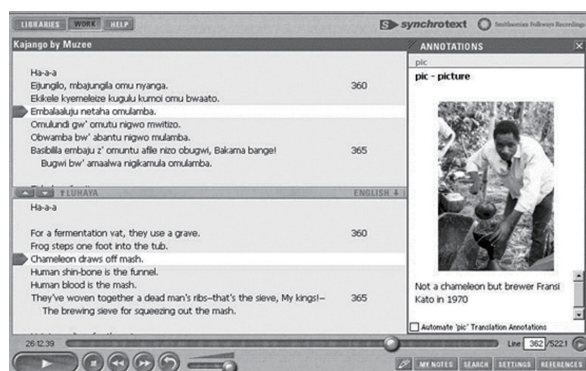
LIBRARIES WORK HELP

synchrotext Smithsonian Folkways Recordings

Kajango by Muzee

Ha-a-a
Eijungilo, mbajungila omu nyanga. 360
Ekikele kyemeleize kugulu kumoi omu bwaato.
Embalaaluju netaha omulamba.
Omulundi gw' omutu nigwo mwitizo.
Obwamba bw' abantu nigwo mulamba.
Basibilla embaju z' omuntu afile nizo obugwi, Bakama bange! 365
Bugwi bw' amaalwa nigikamula omulamba.

LUHAYA ENGLISH

Ha-a-a

For a fermentation vat, they use a grave. 360
Frog steps one foot into the tub.
Chameleon draws off mash.
Human shin-bone is the funnel.
Human blood is the mash.
They've woven together a dead man's ribs–that's the sieve, My kings!– 365
The brewing sieve for squeezing out the mash.

ANNOTATIONS

pic

pic - picture

Not a chameleon but brewer Fransi Kato in 1970

Automate 'pic' Translation Annotations

26:12:39

Line 362 /522:1

MY NOTES SEARCH SETTINGS REFERENCES